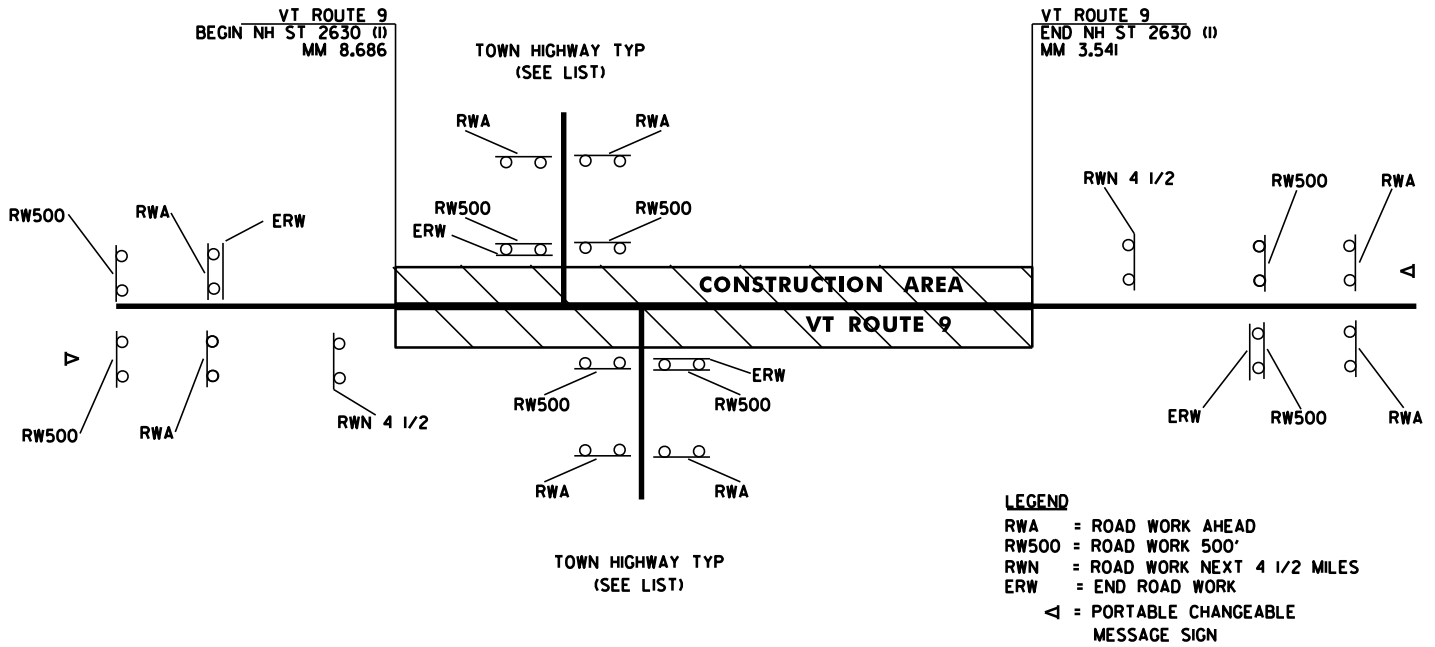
VT ROUTE 9
BEGIN NH ST 2630 (I)
MM 8.686

TOWN HIGHWAY TYP
(SEE LIST)

VT ROUTE 9
END NH ST 2630 (I)
MM 3.541

RWA
RWA

RWN 4 1/2
RW500
RWA

RW500
RWA
ERW

RW500
ERW
RW500

CONSTRUCTION AREA
VT ROUTE 9

RW500
RWA
RWN 4 1/2

ERW
RW500
RW500

ERW
RW500
RWA

RWA
RWA

TOWN HIGHWAY TYP
(SEE LIST)

LEGEND
RWA = ROAD WORK AHEAD
RW500 = ROAD WORK 500'
RWN = ROAD WORK NEXT 4 1/2 MILES
ERW = END ROAD WORK
$\triangleleft$ = PORTABLE CHANGEABLE MESSAGE SIGN